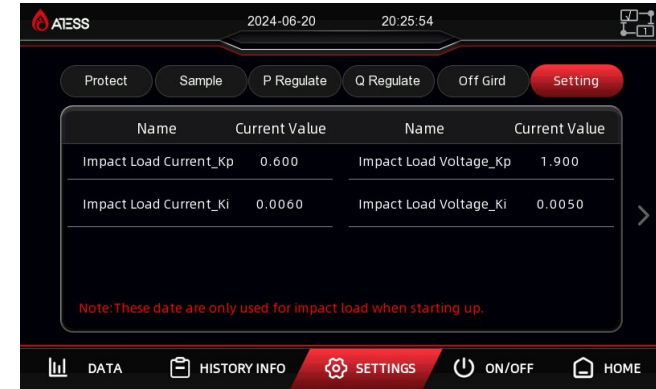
ATESS 2024-06-20 20:25:54

Protect Sample P Regulate Q Regulate Off Gird Setting

| Name | Current Value | Name | Current Value |
|---|---|---|---|
| Impact Load Current_Kp | 0.600 | Impact Load Voltage_Kp | 1.900 |
| Impact Load Current_Ki | 0.0060 | Impact Load Voltage_Ki | 0.0050 |

Note:These date are only used for impact load when starting up.

DATA HISTORY INFO SETTINGS ON/OFF HOME